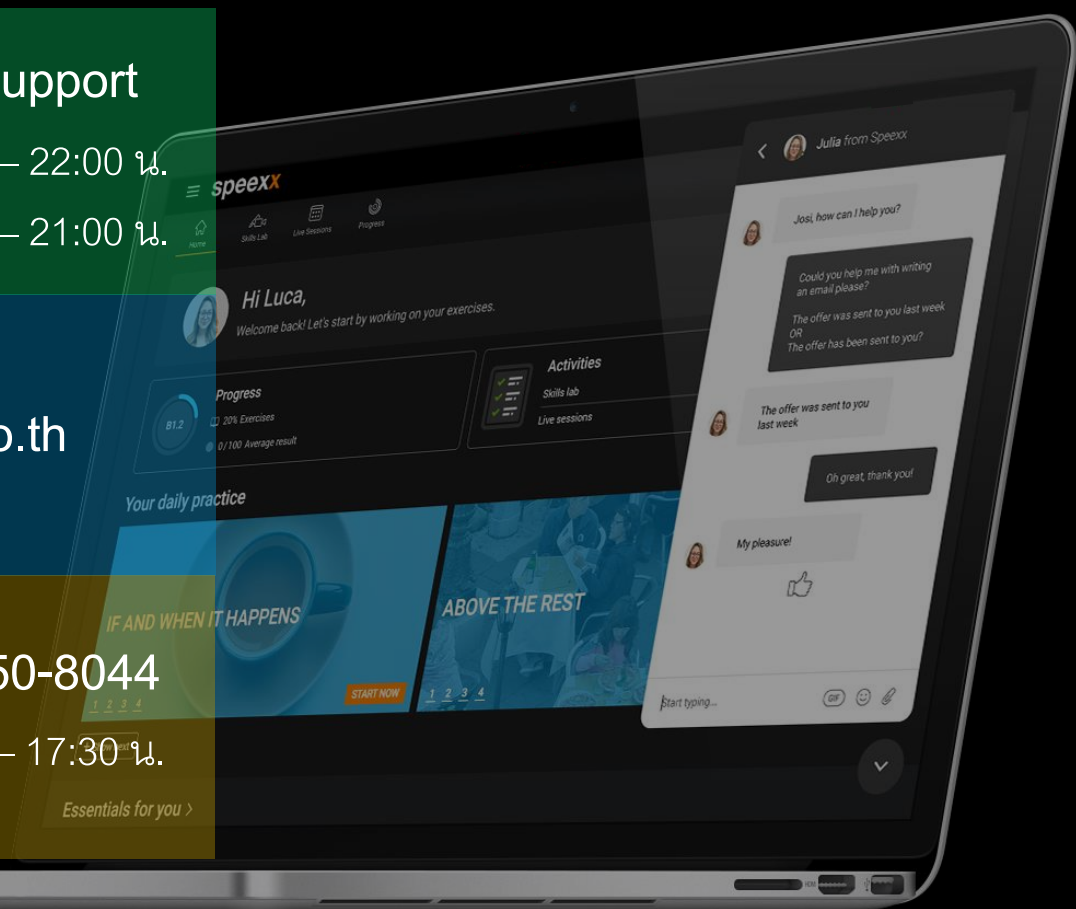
upport

– 22:00 น.

– 21:00 น.

o.th

50-8044

– 17:30 น.

speexx

Home Skills Lab Live Sessions Progress

Hi Luca,
Welcome back! Let's start by working on your exercises.

Progress
20% Exercises
0/100 Average result
81.2

Activities
Skills lab
Live sessions

Your daily practice

IF AND WHEN IT HAPPENS
1 2 3 4
START NOW

ABOVE THE REST
1 2 3 4

Essentials for you >

Julia from Speexx

Josi, how can I help you?

Could you help me with writing an email please?

The offer was sent to you last week
OR
The offer has been sent to you?

The offer was sent to you last week

Oh great, thank you!

My pleasure!

Start typing...
GIF